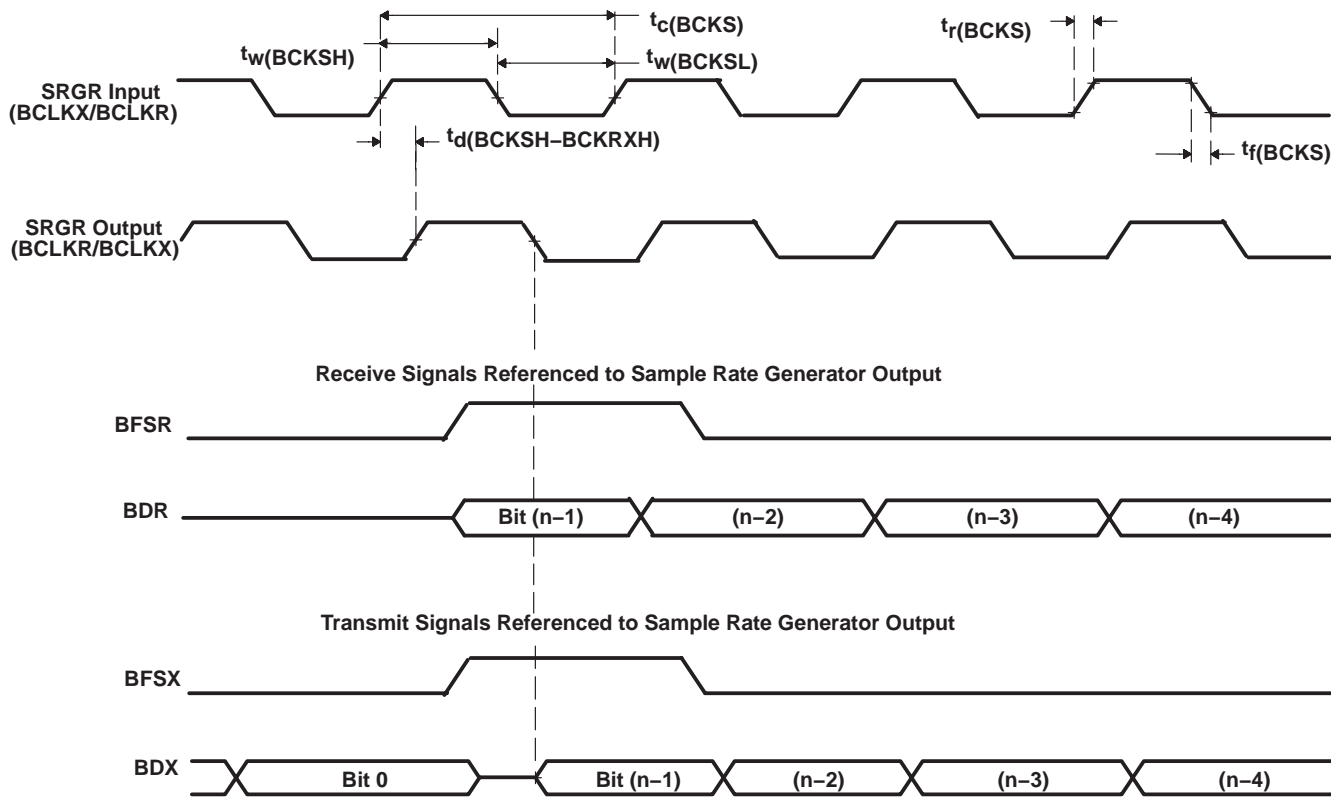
$t_{c(BCKS)}$

$t_{w(BCKSH)}$

$t_{w(BCKSL)}$

$t_{r(BCKS)}$

SRGR Input (BCLKX/BCLKR)

$t_{d(BCKSH–BCKRXH)}$

$t_{f(BCKS)}$

SRGR Output (BCLKR/BCLKX)

Receive Signals Referenced to Sample Rate Generator Output

BFSR

BDR

Bit (n–1)

(n–2)

(n–3)

(n–4)

Transmit Signals Referenced to Sample Rate Generator Output

BFSX

BDX

Bit 0

Bit (n–1)

(n–2)

(n–3)

(n–4)